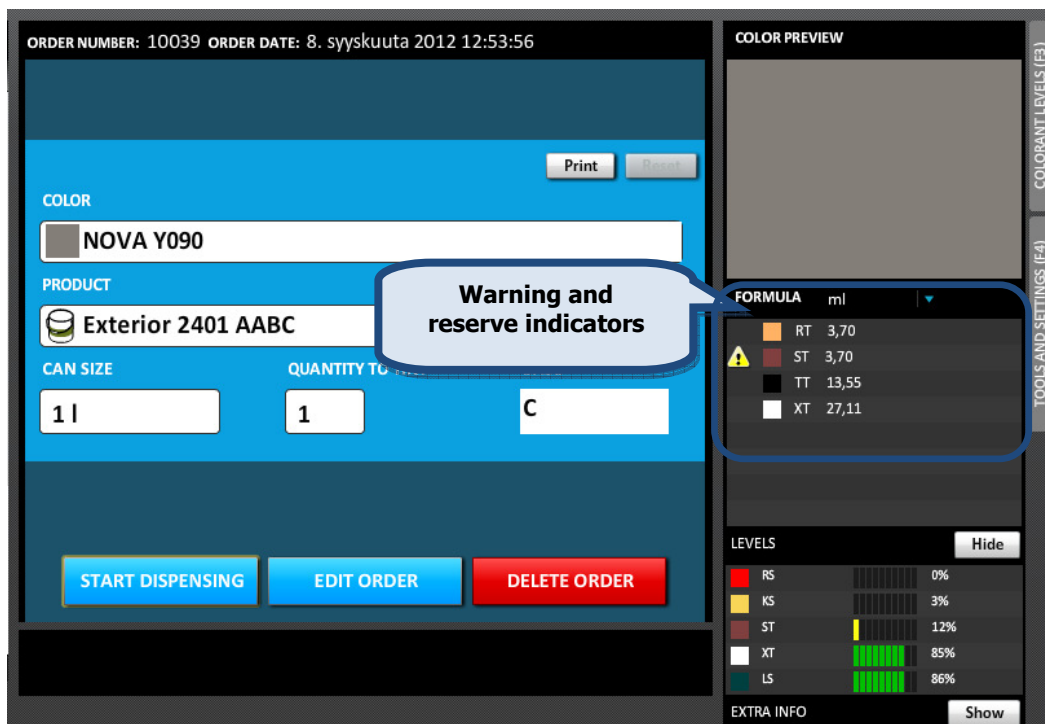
ORDER NUMBER: 10039 ORDER DATE: 8. syyskuuta 2012 12:53:56

Print Reset

COLOR
NOVA Y090

PRODUCT
Exterior 2401 AABC

CAN SIZE
1 l

QUANTITY TO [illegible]
1

C

START DISPENSING
EDIT ORDER
DELETE ORDER

Warning and reserve indicators

COLOR PREVIEW

COLORANT LEVELS (F3)

TOOLS AND SETTINGS (F4)

FORMULA ml

| | |
|---|---|
| RT | 3,70 |
| ST | 3,70 |
| TT | 13,55 |
| XT | 27,11 |

LEVELS Hide

| | |
|---|---|
| RS | 0% |
| KS | 3% |
| ST | 12% |
| XT | 85% |
| LS | 86% |

EXTRA INFO Show